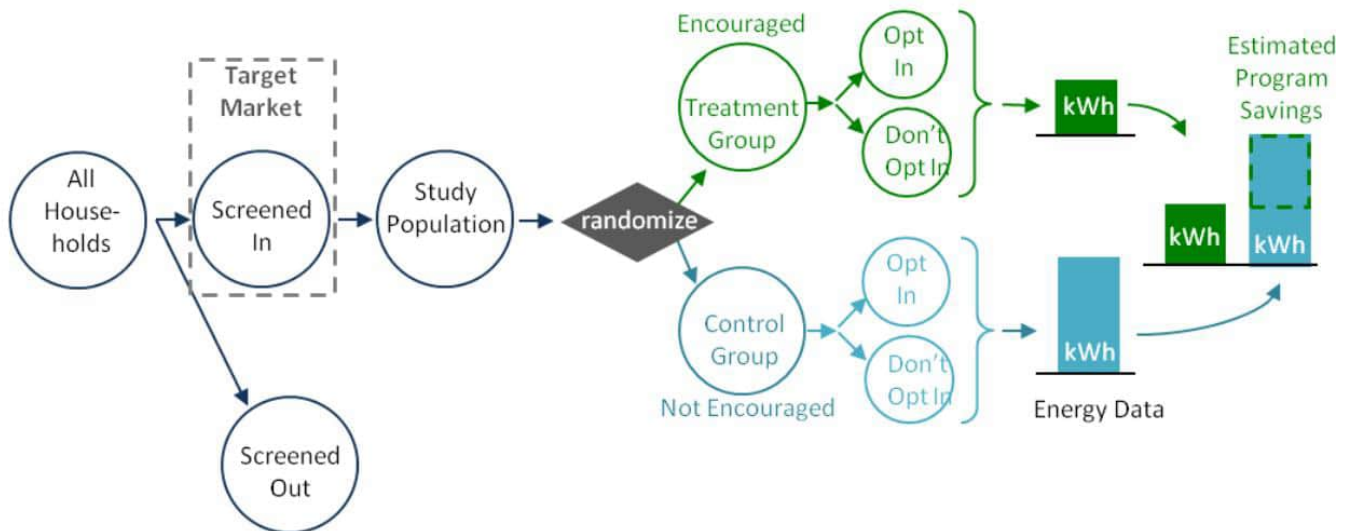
All House-holds

Target Market

Screened In

Screened Out

Study Population

randomize

Encouraged

Treatment Group

Opt In

Don't Opt In

kWh

Control Group

Not Encouraged

Opt In

Don't Opt In

kWh

Energy Data

Estimated Program Savings

kWh

kWh